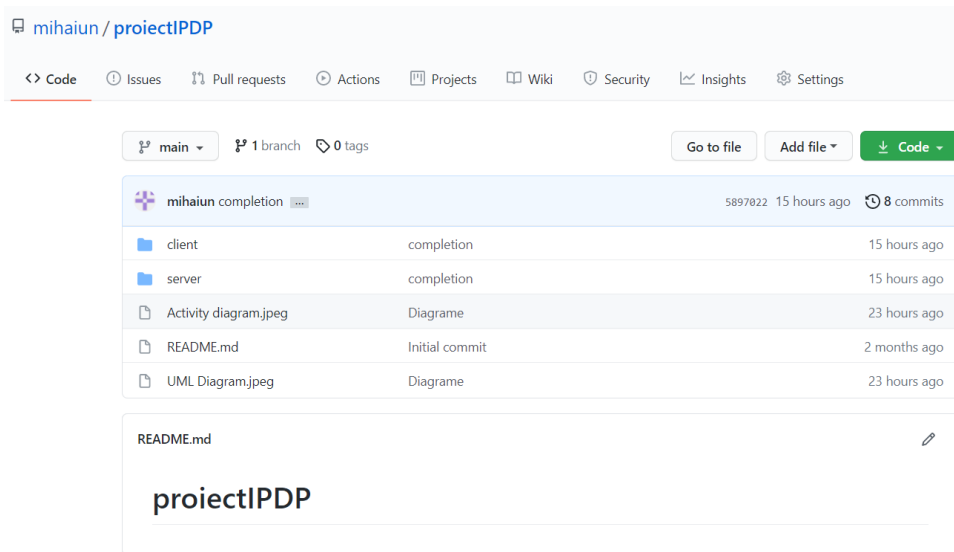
mihaiun / proiectIPDP

Code   Issues   Pull requests   Actions   Projects   Wiki   Security   Insights   Settings

main   1 branch   0 tags   Go to file   Add file   Code

mihaiun completion ...   5897022 15 hours ago   8 commits

| | | |
|---|---|---|
| client | completion | 15 hours ago |
| server | completion | 15 hours ago |
| Activity diagram.jpeg | Diagrame | 23 hours ago |
| README.md | Initial commit | 2 months ago |
| UML Diagram.jpeg | Diagrame | 23 hours ago |

README.md

proiectIPDP